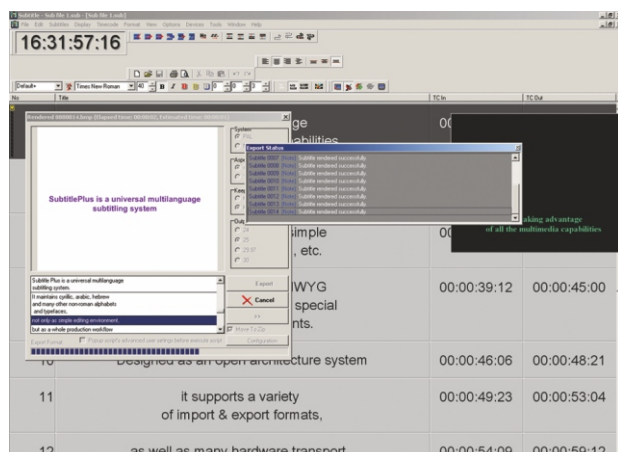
Subtitle - Sub file Load - [Sub file Load]

File Edit Subtitles Display Timecode Format View Options Devices Tools Window Help

16:31:57:16

Default+ Times New Roman 40

No Title TC In TC Out

Rendered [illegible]

System PAL

Export Status

Subtitle 0007 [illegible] Subtitle rendered successfully
Subtitle 0008 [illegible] Subtitle rendered successfully
Subtitle 0009 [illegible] Subtitle rendered successfully
Subtitle 0010 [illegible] Subtitle rendered successfully
Subtitle 0011 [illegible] Subtitle rendered successfully
Subtitle 0012 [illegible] Subtitle rendered successfully
Subtitle 0013 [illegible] Subtitle rendered successfully
Subtitle 0014 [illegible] Subtitle rendered successfully

SubtitlePlus is a universal multilanguage subtitling system

ge
abilities

aking advantage
of all the multimedia capabilities

imple
, etc.

24
25
29.97
30

Subtitle Plus is a universal multilanguage subtitling system.
It maintains cyrillic, arabic, hebrew and many other non-roman alphabets and typefaces,
not only as simple editing environment,
but as a whole production workflow

Export
Cancel
>>
Move To Zip
Configuration

Export Format
Parse script's advanced user settings before execute script

WYG
special
nts.

00:00:39:12 00:00:45:00

10 Designed as an open architecture system 00:00:46:06 00:00:48:21

11 it supports a variety of import & export formats, 00:00:49:23 00:00:53:04

12 as well as many hardware transport 00:00:54:09 00:00:59:12